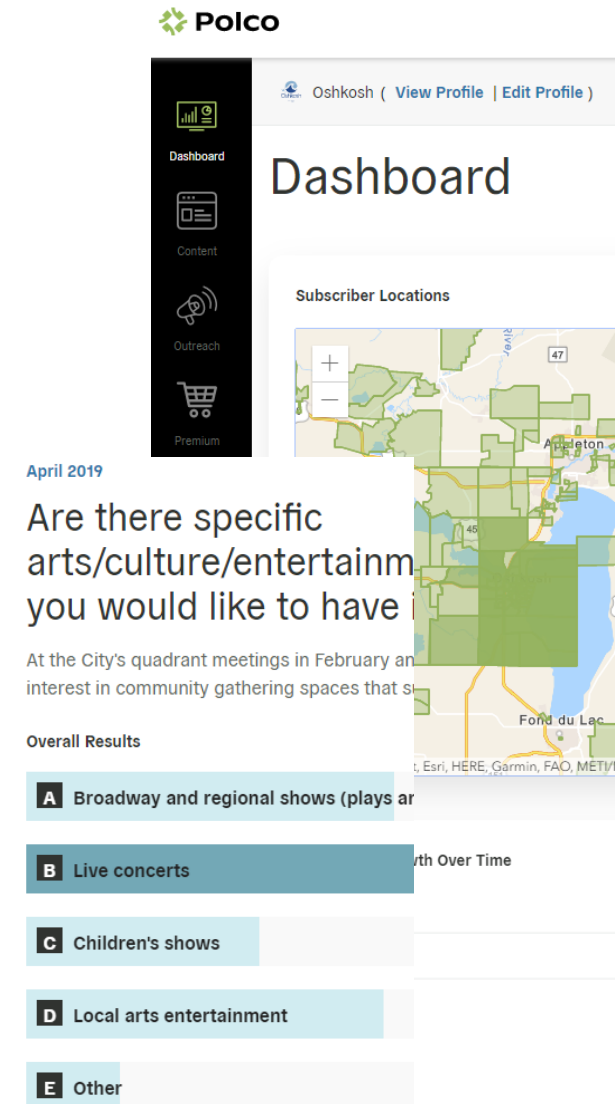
Polco

Dashboard

Content

Outreach

Premium

Oshkosh ( View Profile | Edit Profile )

Dashboard

Subscriber Locations

+
—

River

47

Appleton

45

Fond du Lac

t, Esri, HERE, Garmin, FAO, METI/

wth Over Time

April 2019

Are there specific arts/culture/entertainm you would like to have i

At the City's quadrant meetings in February an interest in community gathering spaces that s

Overall Results

A Broadway and regional shows (plays ar

B Live concerts

C Children's shows

D Local arts entertainment

E Other